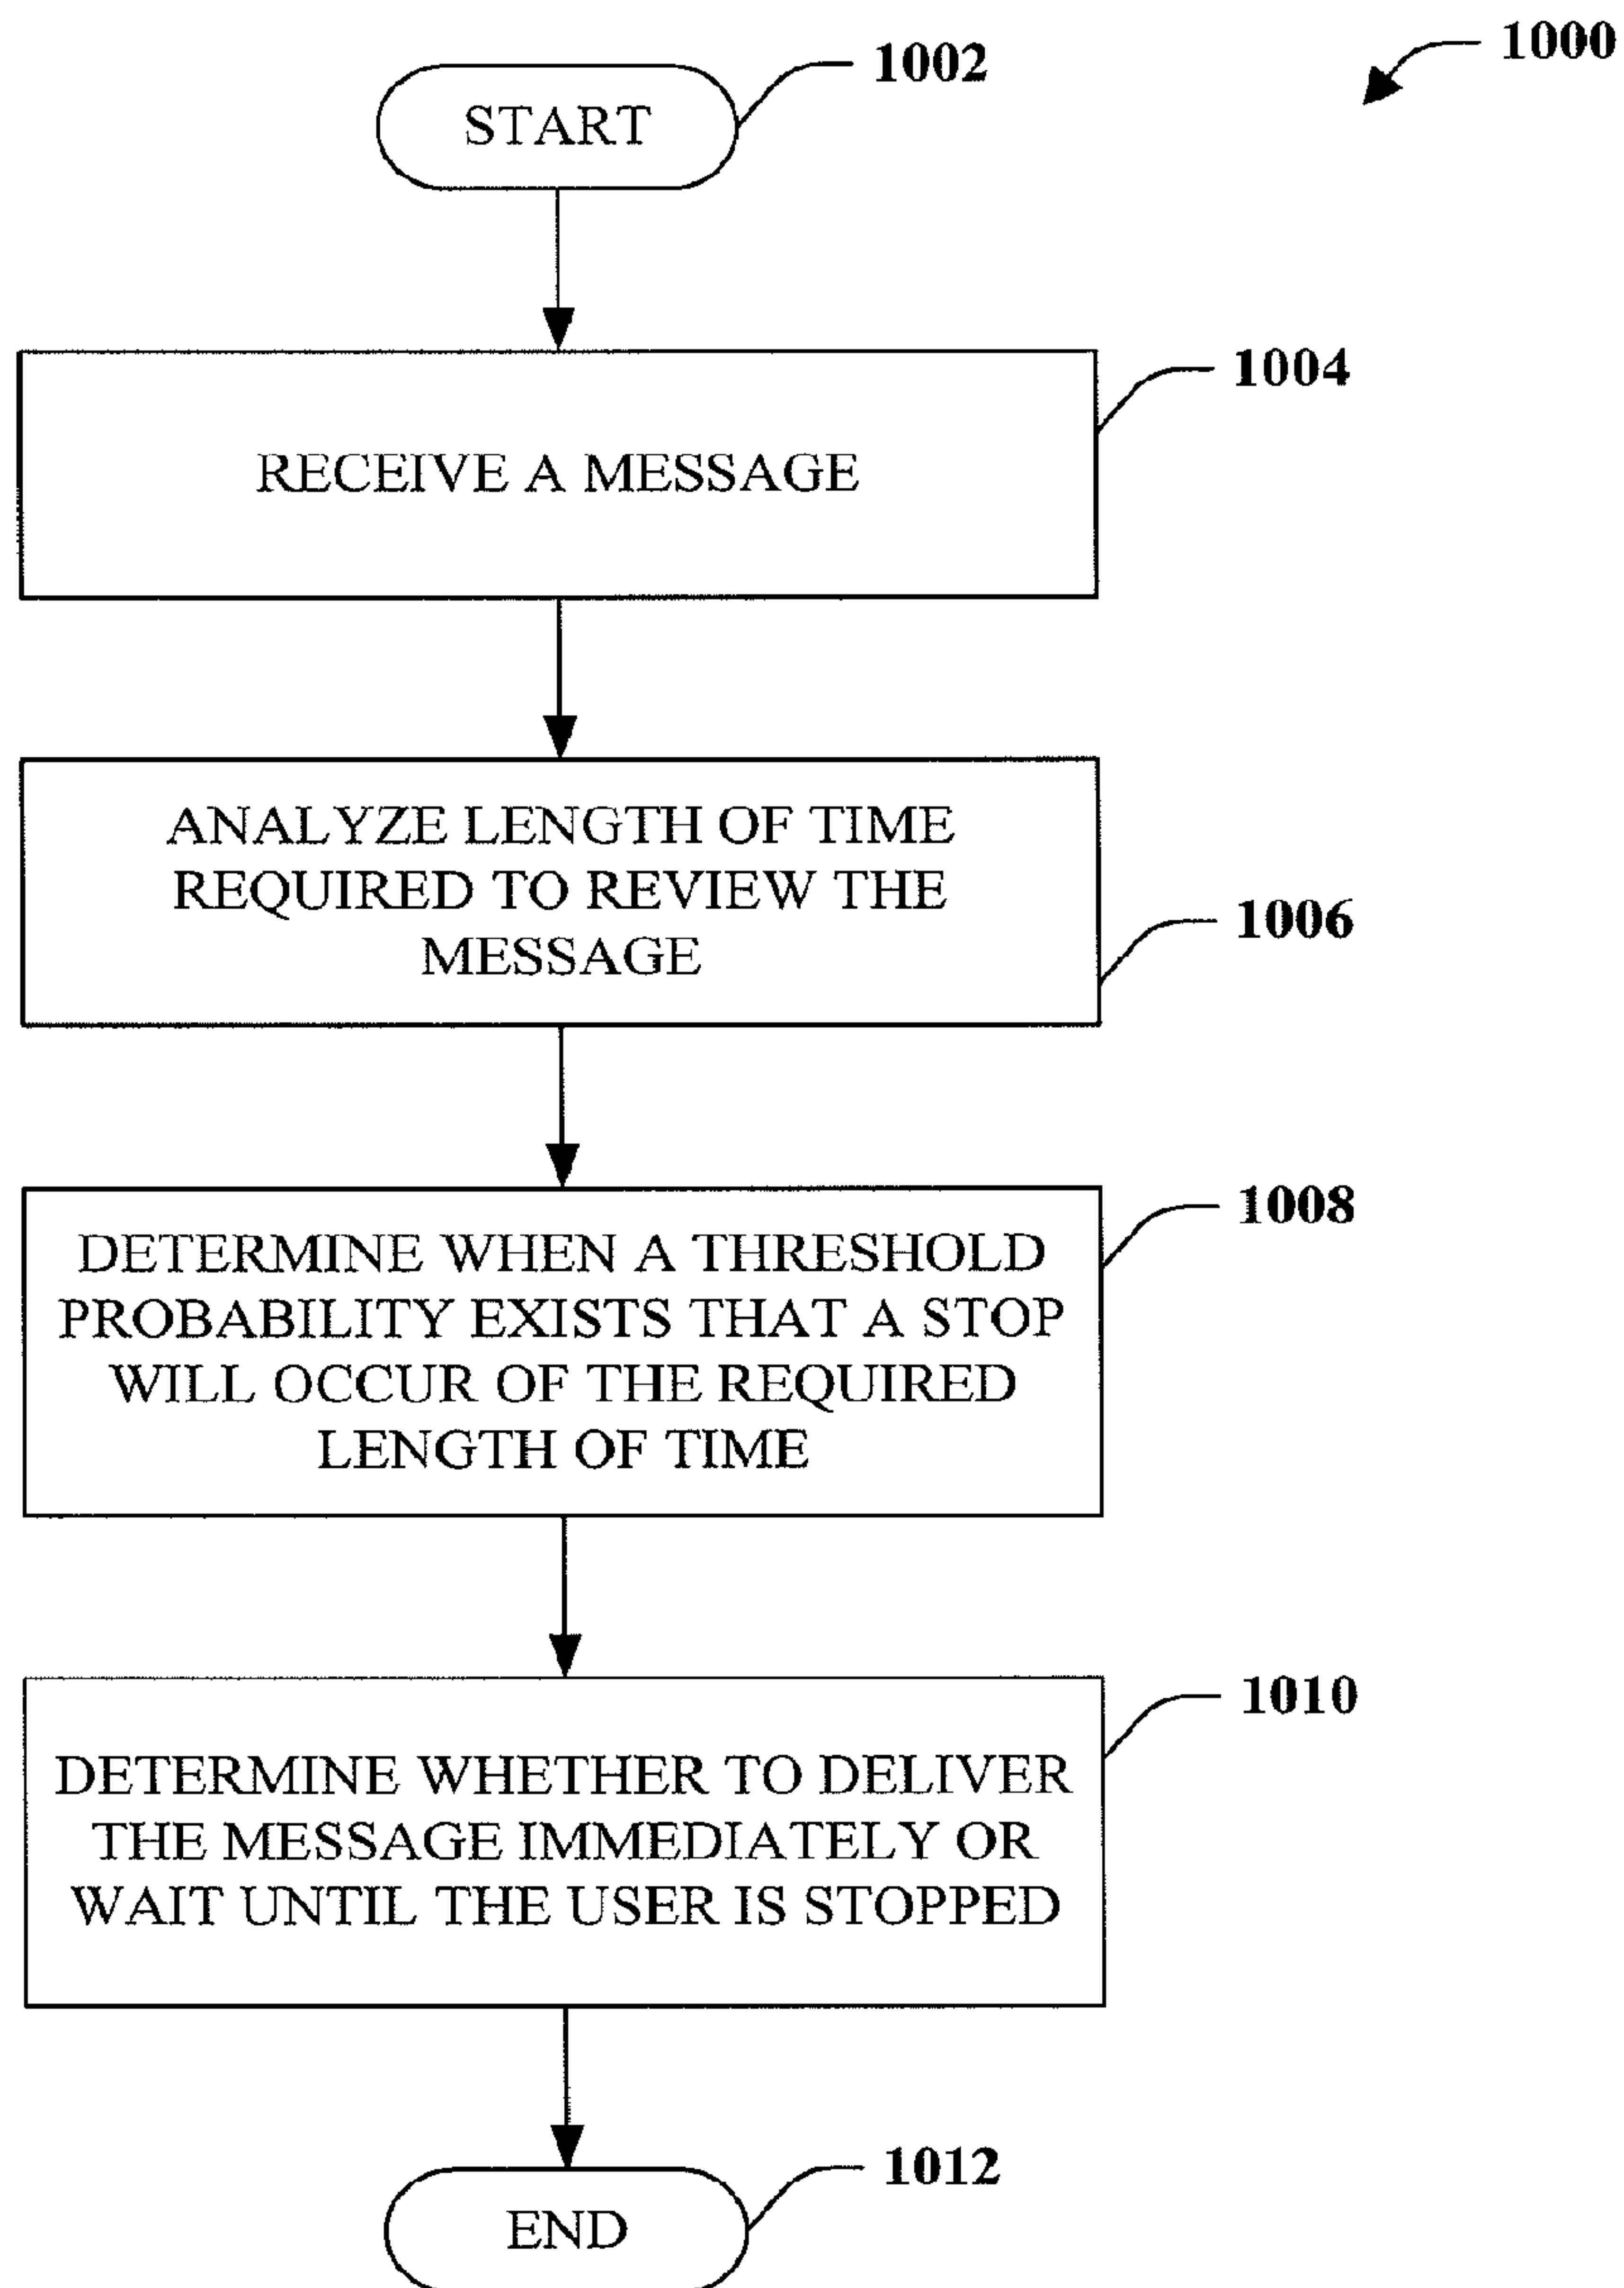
1000

1002

START

1004

RECEIVE A MESSAGE

ANALYZE LENGTH OF TIME REQUIRED TO REVIEW THE MESSAGE

1006

1008

DETERMINE WHEN A THRESHOLD PROBABILITY EXISTS THAT A STOP WILL OCCUR OF THE REQUIRED LENGTH OF TIME

1010

DETERMINE WHETHER TO DELIVER THE MESSAGE IMMEDIATELY OR WAIT UNTIL THE USER IS STOPPED

1012

END